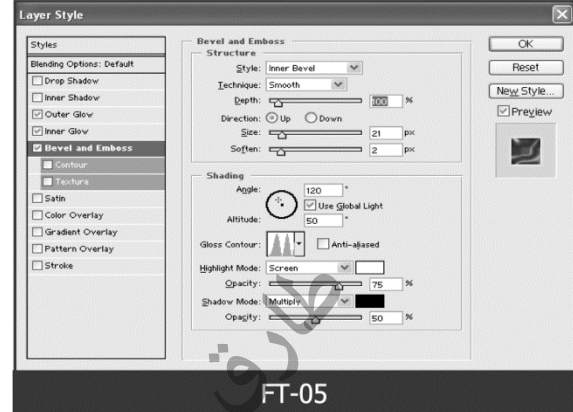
Layer Style

Styles
Blending Options: Default
Drop Shadow
Inner Shadow
Outer Glow
Inner Glow
Bevel and Emboss
Contour
Texture
Satin
Color Overlay
Gradient Overlay
Pattern Overlay
Stroke

Bevel and Emboss
Structure
Style: Inner Bevel
Technique: Smooth
Depth: 100 %
Direction: Up Down
Size: 21 px
Soften: 2 px

Shading
Angle: 120 °
Use Global Light
Altitude: 50 °
Gloss Contour: Anti-aliased
Highlight Mode: Screen
Opacity: 75 %
Shadow Mode: Multiply
Opacity: 50 %

OK
Reset
New Style...
Preview

FT-05